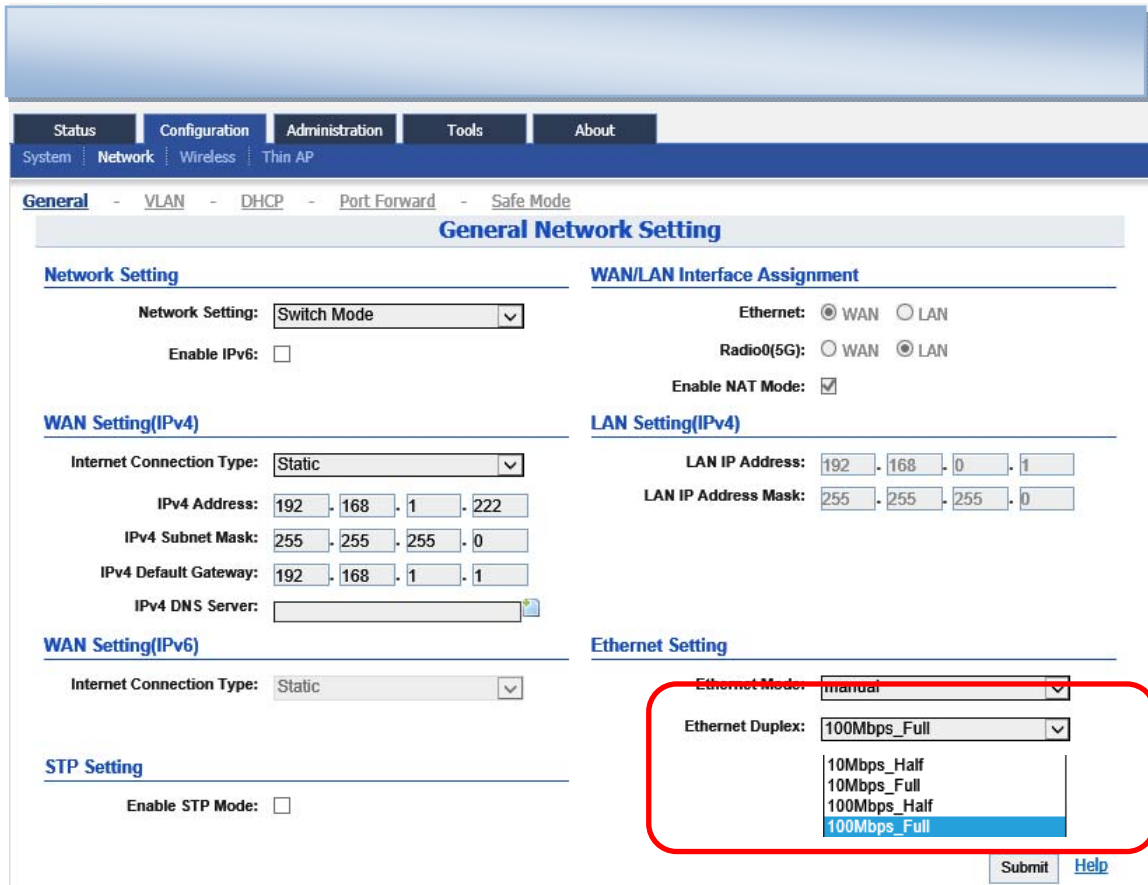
Status | Configuration | Administration | Tools | About

System | Network | Wireless | Thin AP

General - VLAN - DHCP - Port Forward - Safe Mode

General Network Setting

Network Setting

Network Setting: Switch Mode

Enable IPv6:

WAN/LAN Interface Assignment

Ethernet: WAN LAN

Radio0(5G): WAN LAN

Enable NAT Mode:

WAN Setting(IPv4)

Internet Connection Type: Static

IPv4 Address: 192 . 168 . 1 . 222

IPv4 Subnet Mask: 255 . 255 . 255 . 0

IPv4 Default Gateway: 192 . 168 . 1 . 1

IPv4 DNS Server:

LAN Setting(IPv4)

LAN IP Address: 192 . 168 . 0 . 1

LAN IP Address Mask: 255 . 255 . 255 . 0

WAN Setting(IPv6)

Internet Connection Type: Static

Ethernet Setting

Ethernet Mode: manual

Ethernet Duplex: 100Mbps_Full

10Mbps_Half
10Mbps_Full
100Mbps_Half
100Mbps_Full

STP Setting

Enable STP Mode:

Submit Help